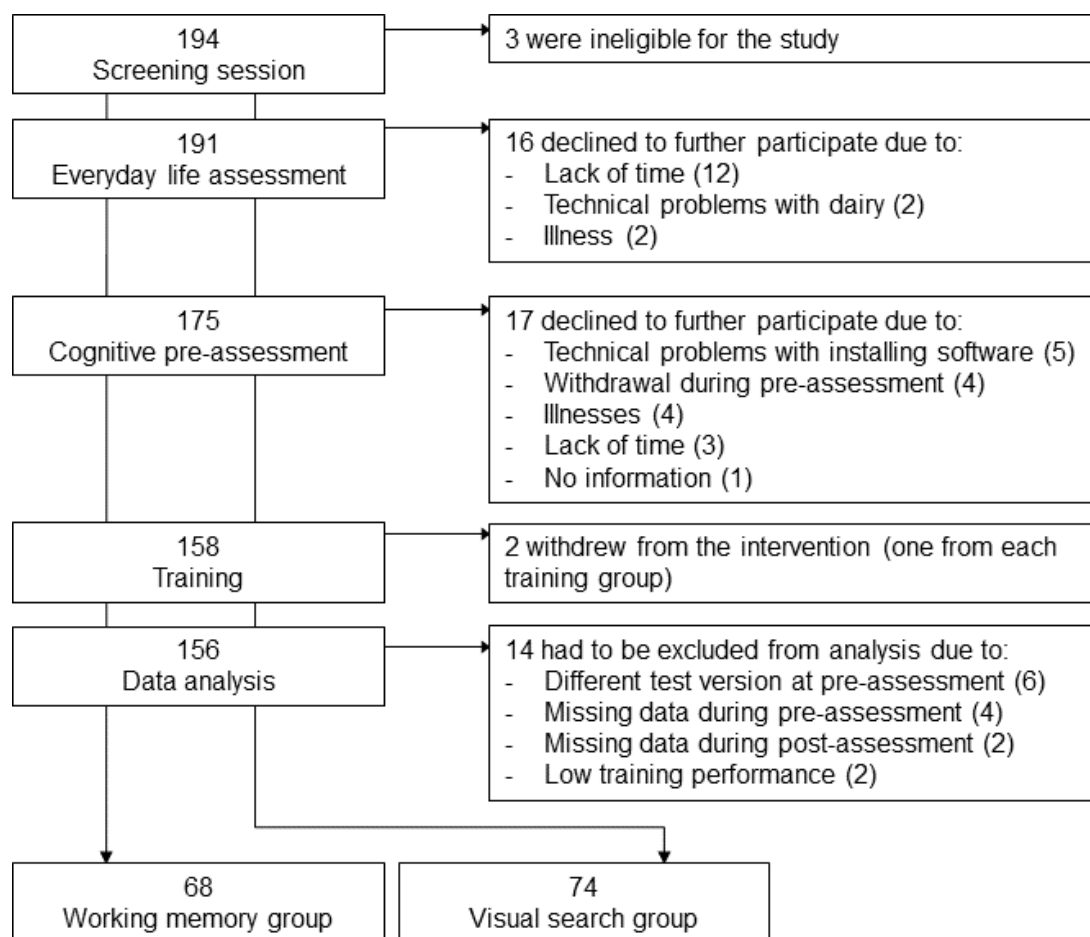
194
Screening session

3 were ineligible for the study

191
Everyday life assessment

16 declined to further participate due to:
- Lack of time (12)
- Technical problems with dairy (2)
- Illness (2)

175
Cognitive pre-assessment

17 declined to further participate due to:
- Technical problems with installing software (5)
- Withdrawal during pre-assessment (4)
- Illnesses (4)
- Lack of time (3)
- No information (1)

158
Training

2 withdrew from the intervention (one from each training group)

156
Data analysis

14 had to be excluded from analysis due to:
- Different test version at pre-assessment (6)
- Missing data during pre-assessment (4)
- Missing data during post-assessment (2)
- Low training performance (2)

68
Working memory group

74
Visual search group